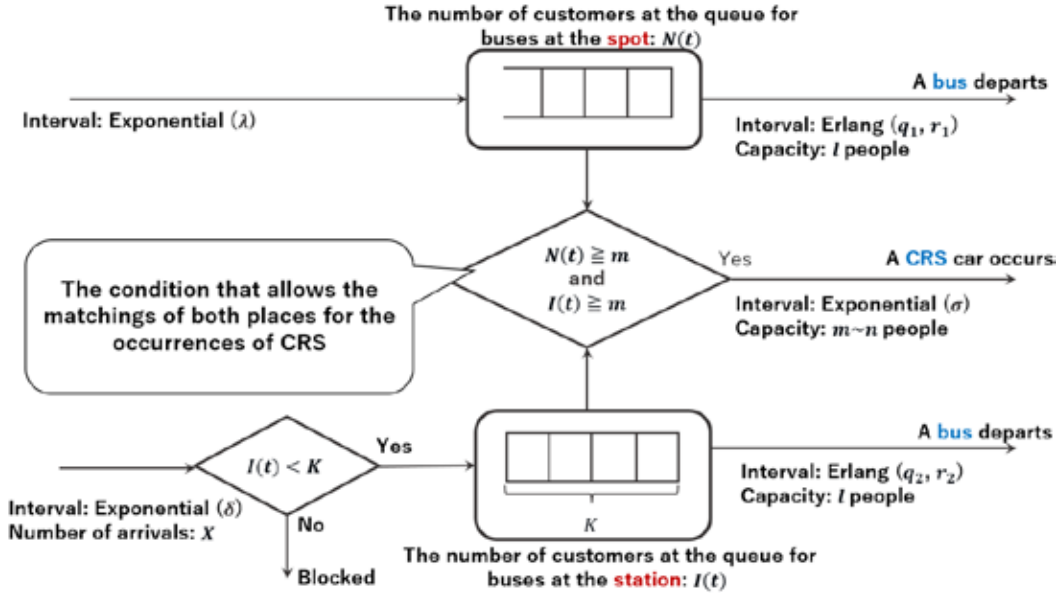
The number of customers at the queue for buses at the spot: $N(t)$

A bus departs

Interval: Exponential ($\lambda$)

Interval: Erlang ($q_1, r_1$)
Capacity: $l$ people

$N(t) \geqq m$
and
$I(t) \geqq m$

Yes

A CRS car occurs

The condition that allows the matchings of both places for the occurrences of CRS

Interval: Exponential ($\sigma$)
Capacity: $m$~$n$ people

A bus departs

$I(t) < K$

Yes

Interval: Erlang ($q_2, r_2$)
Capacity: $l$ people

Interval: Exponential ($\delta$)
Number of arrivals: $X$

No

$K$

Blocked

The number of customers at the queue for buses at the station: $I(t)$